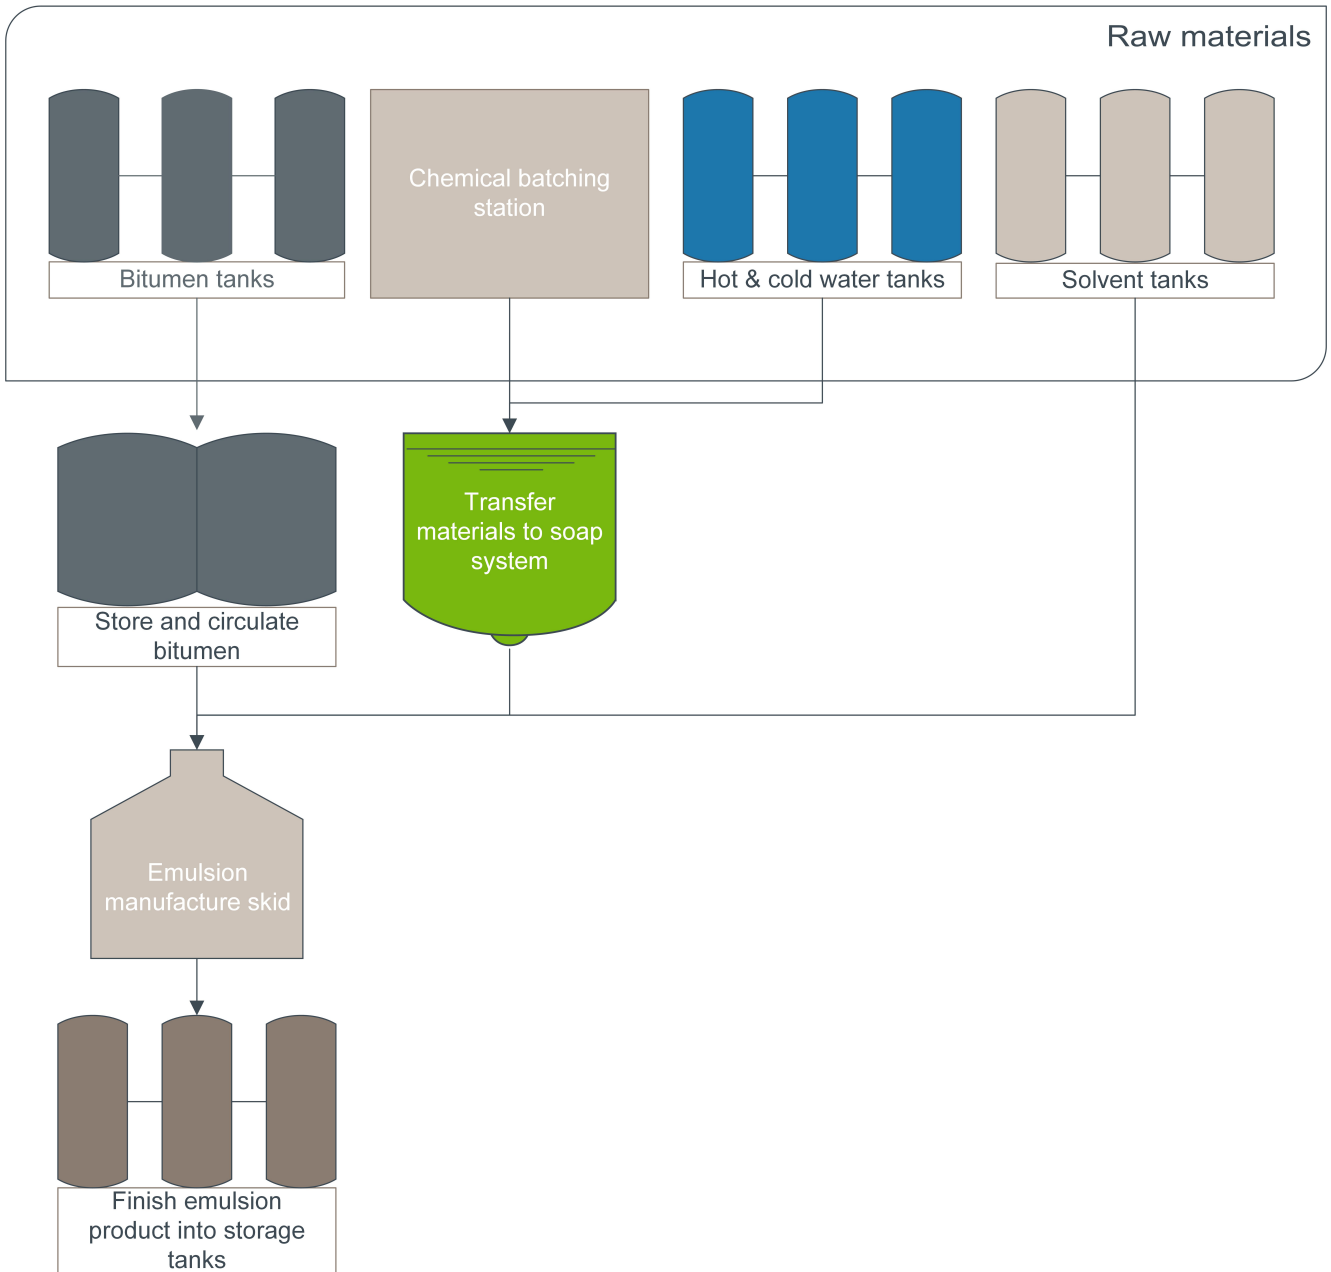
Raw materials

Chemical batching station

Bitumen tanks

Hot & cold water tanks

Solvent tanks

Transfer materials to soap system

Store and circulate bitumen

Emulsion manufacture skid

Finish emulsion product into storage tanks